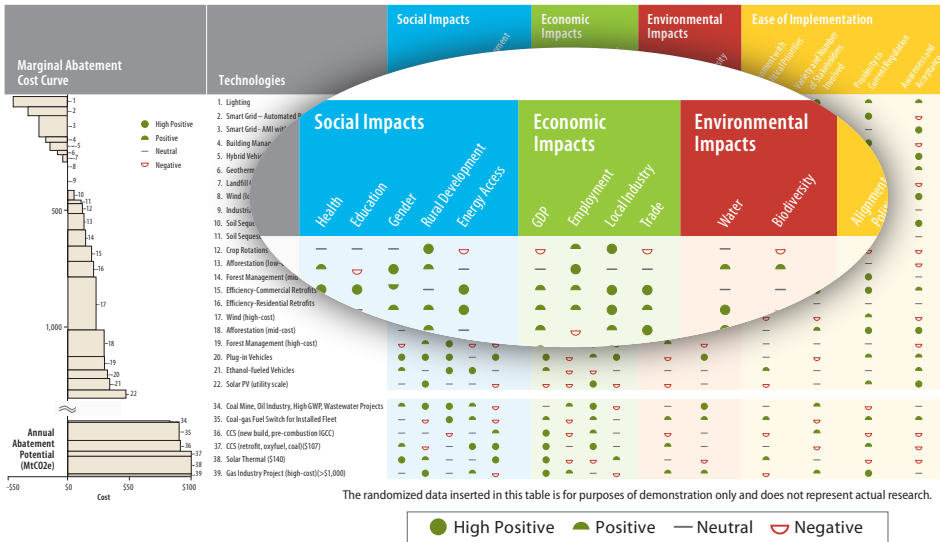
Marginal Abatement Cost Curve

Technologies

Social Impacts

Economic Impacts

Environmental Impacts

Ease of Implementation

High Positive
Positive
Neutral
Negative

1
2
3
4
5
6
7
8
9
10
11
12
13
14
15
16
17
18
19
20
21
22

500

1,000

1. Lighting
2. Smart Grid – Automated R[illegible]
3. Smart Grid - AMI wi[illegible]
4. Building Manag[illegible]
5. Hybrid Vehic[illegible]
6. Geotherm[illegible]
7. Landfill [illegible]
8. Wind (lo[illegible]
9. Industri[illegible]
10. Soil Seque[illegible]
11. Soil Sequest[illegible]
12. Crop Rotations
13. Afforestation (low-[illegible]
14. Forest Management (mid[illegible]
15. Efficiency-Commercial Retrofits
16. Efficiency-Residential Retrofits
17. Wind (high-cost)
18. Afforestation (mid-cost)
19. Forest Management (high-cost)
20. Plug-in Vehicles
21. Ethanol-fueled Vehicles
22. Solar PV (utility scale)

Social Impacts
Health
Education
Gender
Rural Development
Energy Access

Economic Impacts
GDP
Employment
Local Industry
Trade

Environmental Impacts
Water
Biodiversity

Alignme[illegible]
Poli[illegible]

Proximity to Current Regulation
Awareness and Acceptance

Annual Abatement Potential (MtCO2e)

34
35
36
37
38
39

34. Coal Mine, Oil Industry, High GWP, Wastewater Projects
35. Coal-gas Fuel Switch for Installed Fleet
36. CCS (new build, pre-combustion IGCC)
37. CCS (retrofit, oxyfuel, coal)($107)
38. Solar Thermal ($140)
39. Gas Industry Project (high-cost)(>$1,000)

-$50 $0 $50 $100
Cost

The randomized data inserted in this table is for purposes of demonstration only and does not represent actual research.

High Positive Positive Neutral Negative